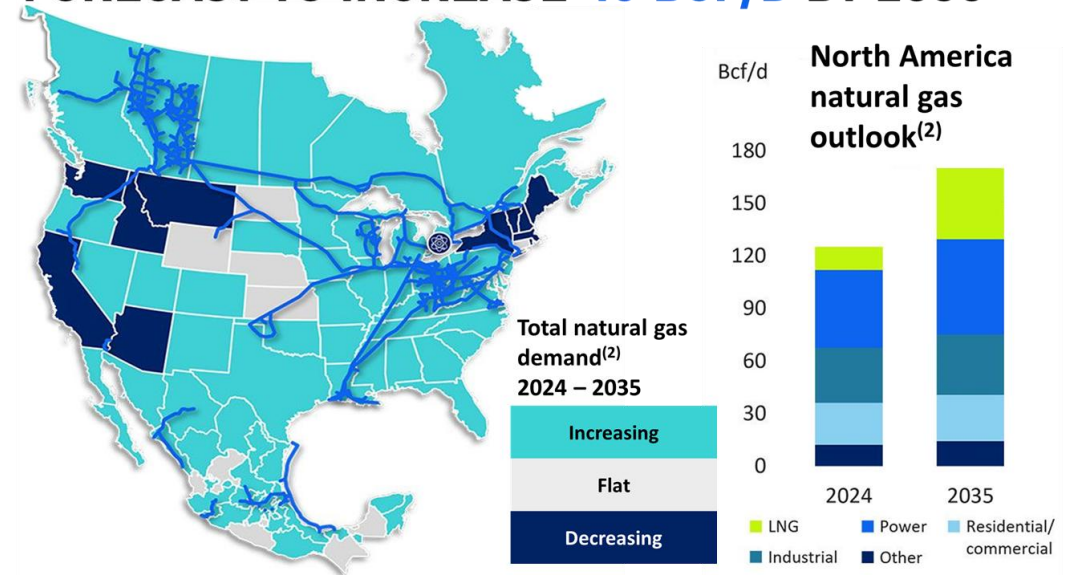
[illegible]

North America natural gas outlook$^{(2)}$

Bcf/d

180
150
120
90
60
30
0

2024
2035

LNG
Power
Residential/ commercial
Industrial
Other

Total natural gas demand$^{(2)}$
2024 – 2035

Increasing
Flat
Decreasing